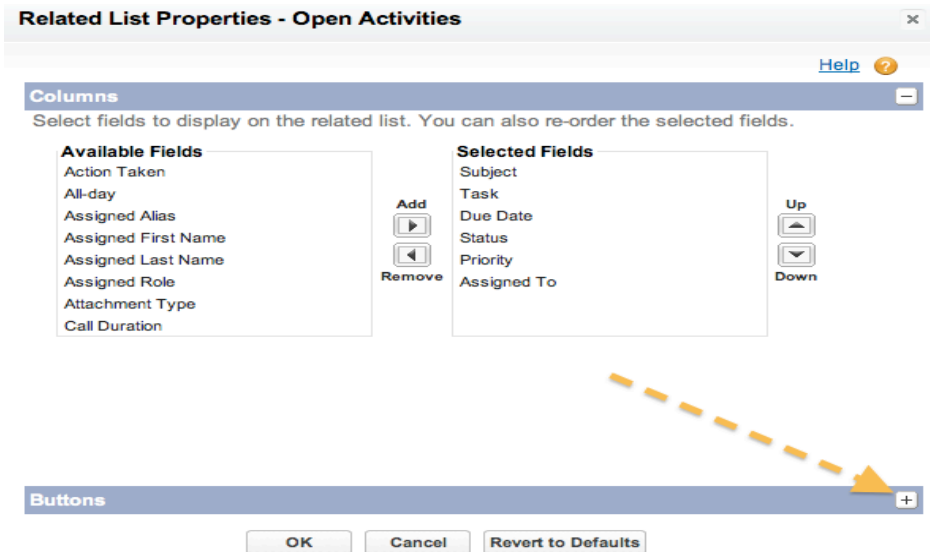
Related List Properties - Open Activities

×

Help ?

Columns

Select fields to display on the related list. You can also re-order the selected fields.

Available Fields
Action Taken
All-day
Assigned Alias
Assigned First Name
Assigned Last Name
Assigned Role
Attachment Type
Call Duration

Add

Remove

Selected Fields
Subject
Task
Due Date
Status
Priority
Assigned To

Up

Down

Buttons

+

OK Cancel Revert to Defaults